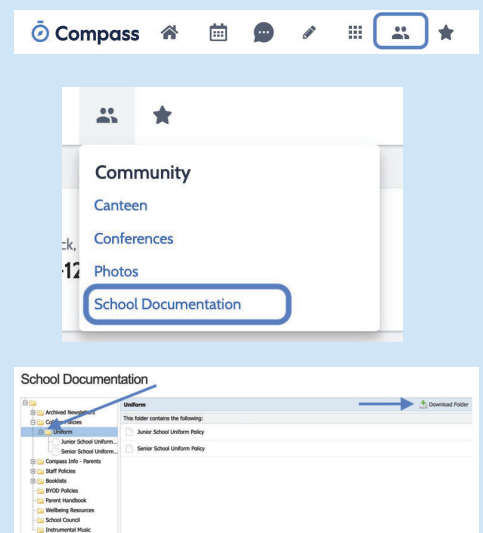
Compass

Community
Canteen
Conferences
Photos
School Documentation

ck,
12

School Documentation

Archived Newsletters
College Policies
Uniform
Junior School Uniform...
Senior School Uniform...
Compass Info - Parents
Staff Policies
Booklists
BYOD Policies
Parent Handbook
Wellbeing Resources
School Council
Instrumental Music

Uniform
Download Folder
This folder contains the following:
Junior School Uniform Policy
Senior School Uniform Policy